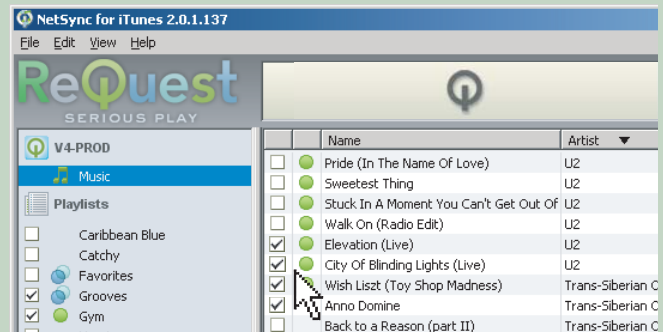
NetSync for iTunes 2.0.1.137

File Edit View Help

ReQuest
SERIOUS PLAY

V4-PROD
Music
Playlists
Caribbean Blue
Catchy
Favorites
Grooves
Gym

| | | Name | Artist |
|---|---|---|---|
| | | Pride (In The Name Of Love) | U2 |
| | | Sweetest Thing | U2 |
| | | Stuck In A Moment You Can't Get Out Of | U2 |
| | | Walk On (Radio Edit) | U2 |
| ✓ | | Elevation (Live) | U2 |
| ✓ | | City Of Blinding Lights (Live) | U2 |
| ✓ | | Wish Liszt (Toy Shop Madness) | Trans-Siberian O |
| ✓ | | Anno Domine | Trans-Siberian O |
| | | Back to a Reason (part II) | Trans-Siberian O |